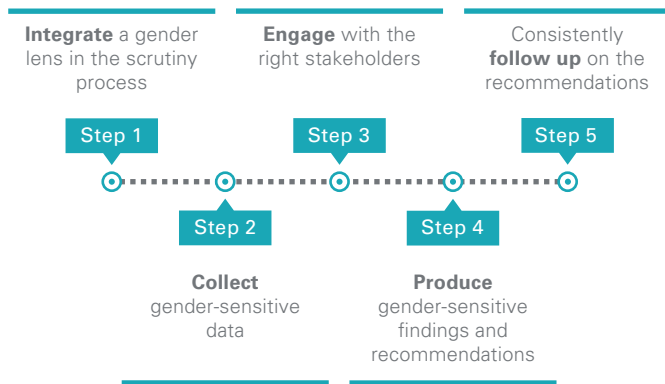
**Integrate** a gender lens in the scrutiny process

**Engage** with the right stakeholders

Consistently **follow up** on the recommendations

Step 1

Step 3

Step 5

Step 2

Step 4

**Collect** gender-sensitive data

**Produce** gender-sensitive findings and recommendations